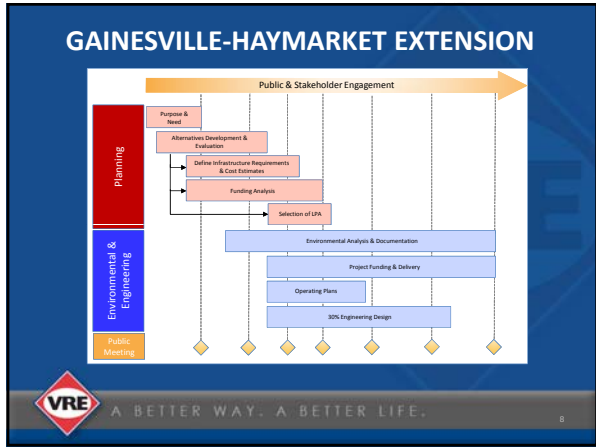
GAINESVILLE-HAYMARKET EXTENSION

Public & Stakeholder Engagement

Planning

Purpose & Need

Alternatives Development & Evaluation

Define Infrastructure Requirements & Cost Estimates

Funding Analysis

Selection of LPA

Environmental & Engineering

Environmental Analysis & Documentation

Project Funding & Delivery

Operating Plans

30% Engineering Design

Public Meeting

VRE

A BETTER WAY. A BETTER LIFE.

8